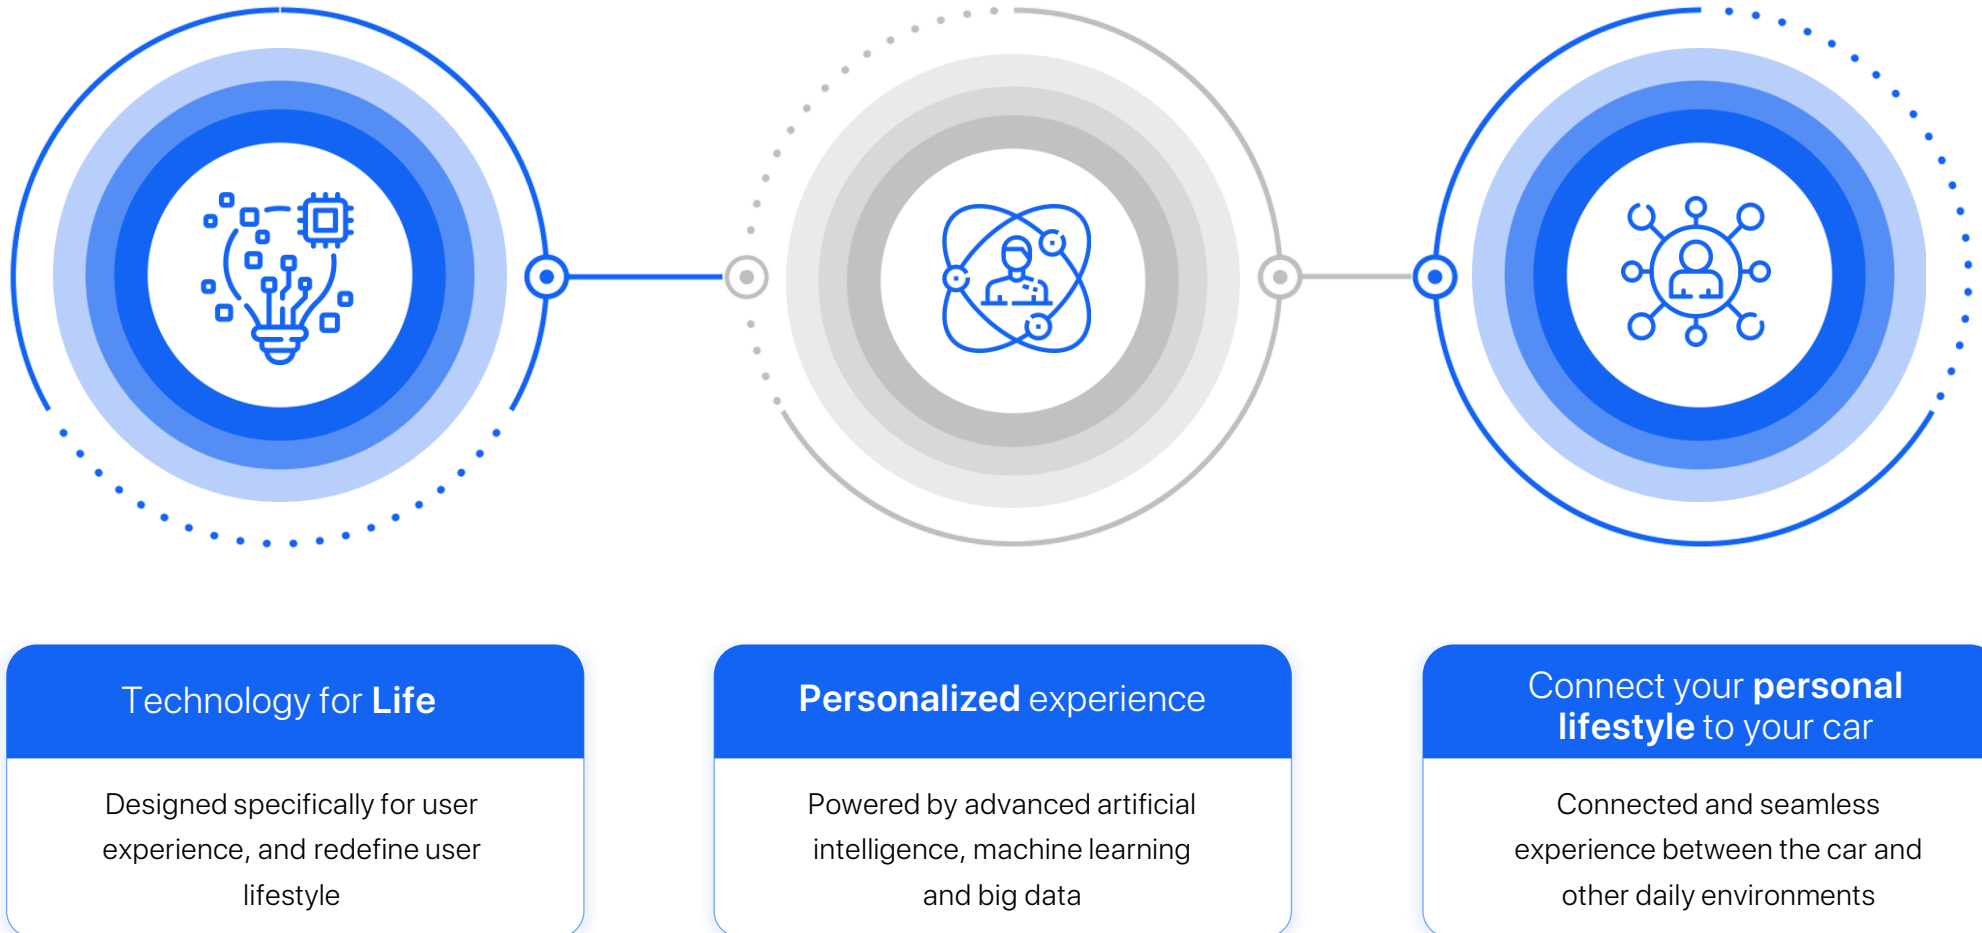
Technology for Life

Designed specifically for user experience, and redefine user lifestyle

Personalized experience

Powered by advanced artificial intelligence, machine learning and big data

Connect your personal lifestyle to your car

Connected and seamless experience between the car and other daily environments